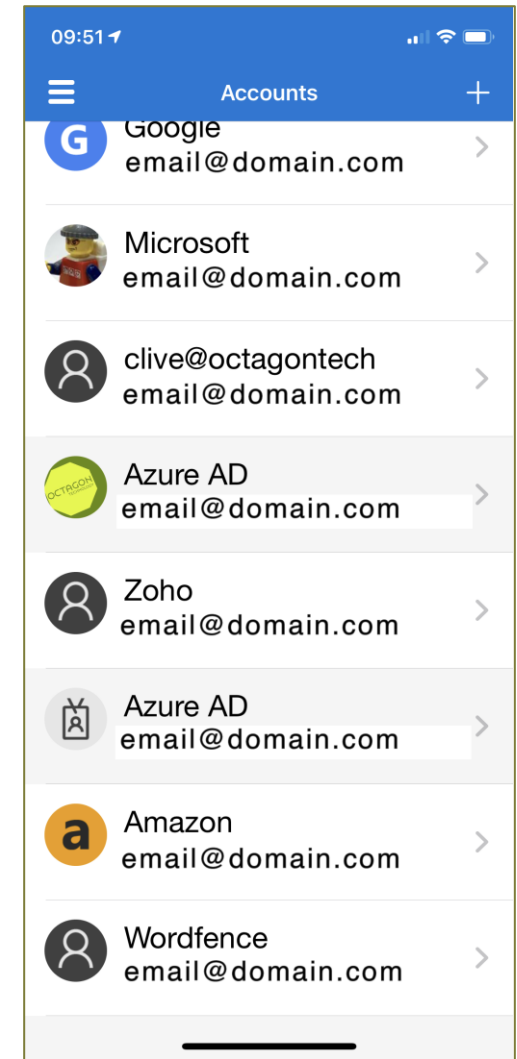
09:51

Accounts

G
Google
email@domain.com

Microsoft
email@domain.com

clive@octagontech
email@domain.com

OCTAGON
Azure AD
email@domain.com

Zoho
email@domain.com

Azure AD
email@domain.com

a
Amazon
email@domain.com

Wordfence
email@domain.com